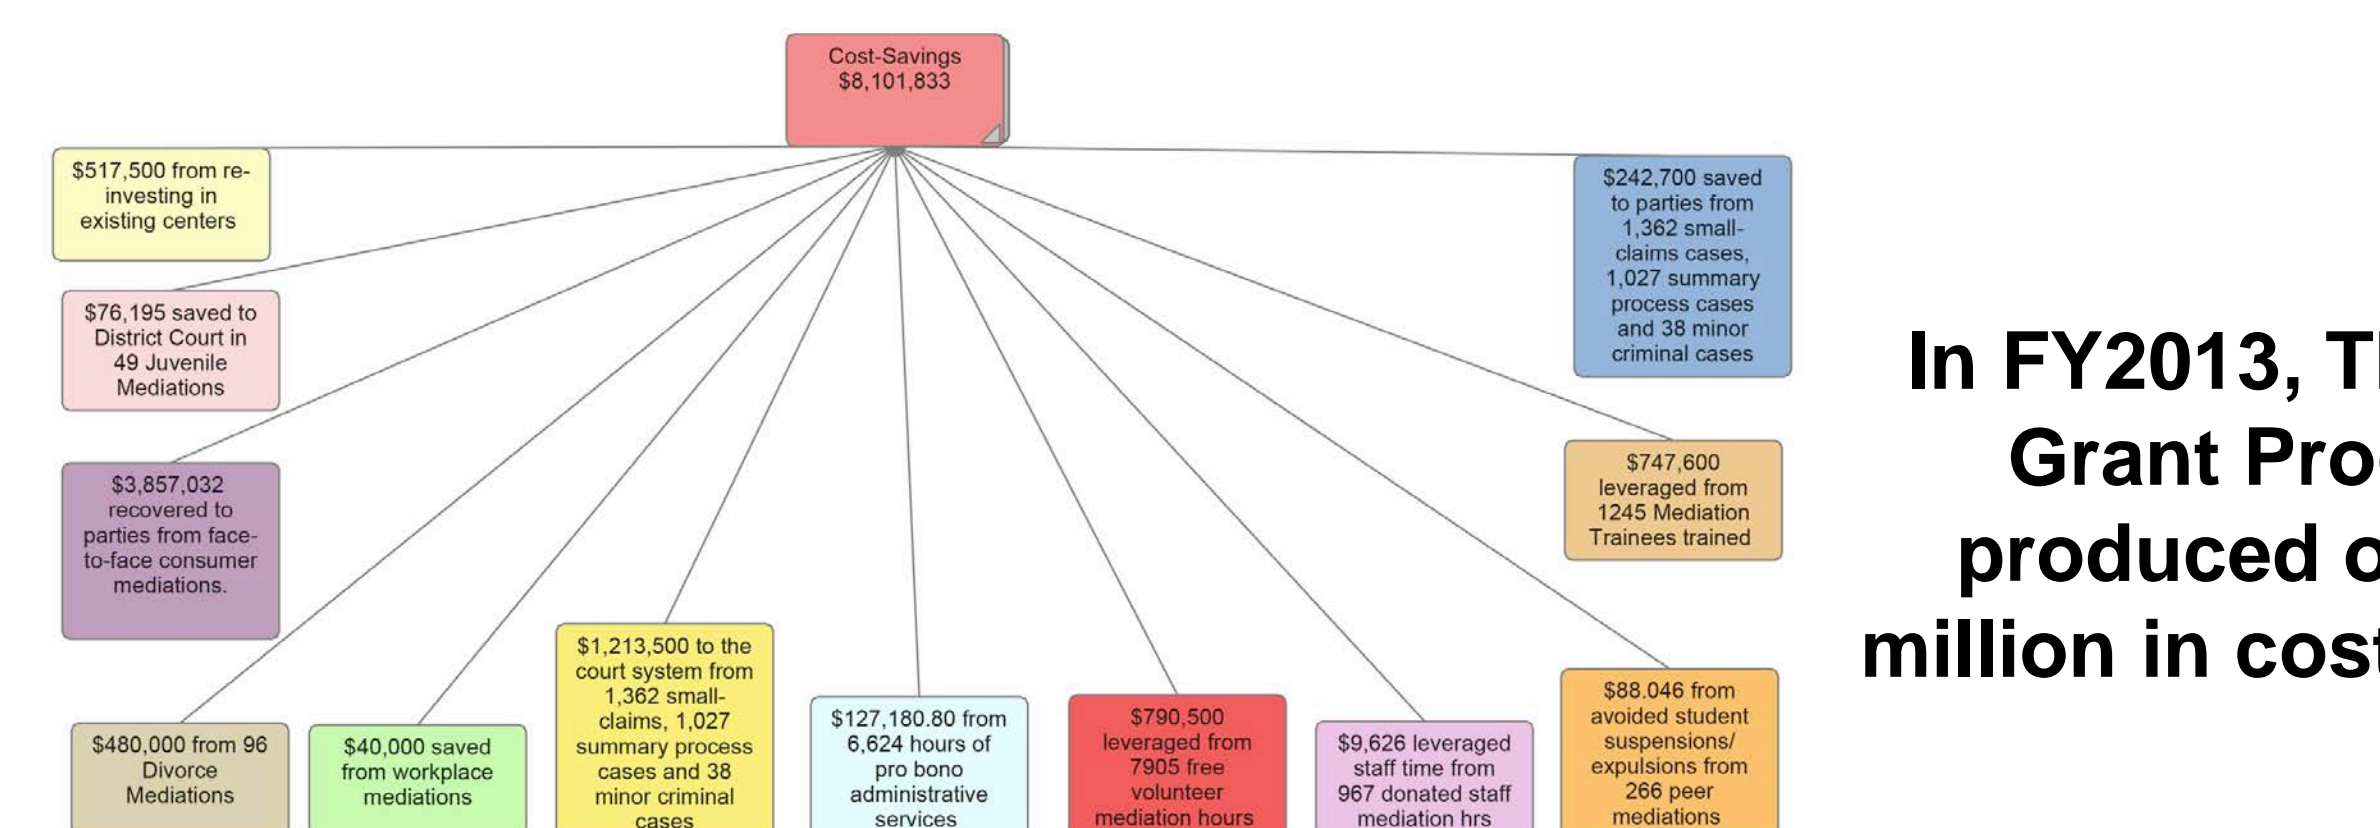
Cost-Savings
$8,101,833

$517,500 from re-investing in existing centers

$76,195 saved to District Court in 49 Juvenile Mediations

$3,857,032 recovered to parties from face-to-face consumer mediations.

$480,000 from 96 Divorce Mediations

$40,000 saved from workplace mediations

$1,213,500 to the court system from 1,362 small-claims, 1,027 summary process cases and 38 minor criminal cases

$127,180.80 from 6,624 hours of pro bono administrative services

$790,500 leveraged from 7905 free volunteer mediation hours

$9,626 leveraged staff time from 967 donated staff mediation hrs

$88.046 from avoided student suspensions/ expulsions from 266 peer mediations

$747,600 leveraged from 1245 Mediation Trainees trained

$242,700 saved to parties from 1,362 small-claims cases, 1,027 summary process cases and 38 minor criminal cases

In FY2013, T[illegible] Grant Pro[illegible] produced o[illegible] million in cos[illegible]